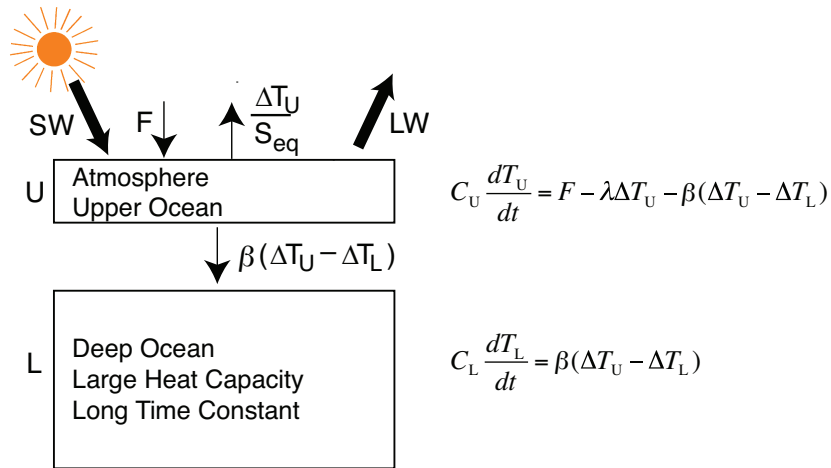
SW

F

$\frac{\Delta T_U}{S_{eq}}$

LW

U

Atmosphere
Upper Ocean

$C_U \frac{dT_U}{dt} = F - \lambda \Delta T_U - \beta(\Delta T_U - \Delta T_L)$

$\beta(\Delta T_U - \Delta T_L)$

L

Deep Ocean
Large Heat Capacity
Long Time Constant

$C_L \frac{dT_L}{dt} = \beta(\Delta T_U - \Delta T_L)$